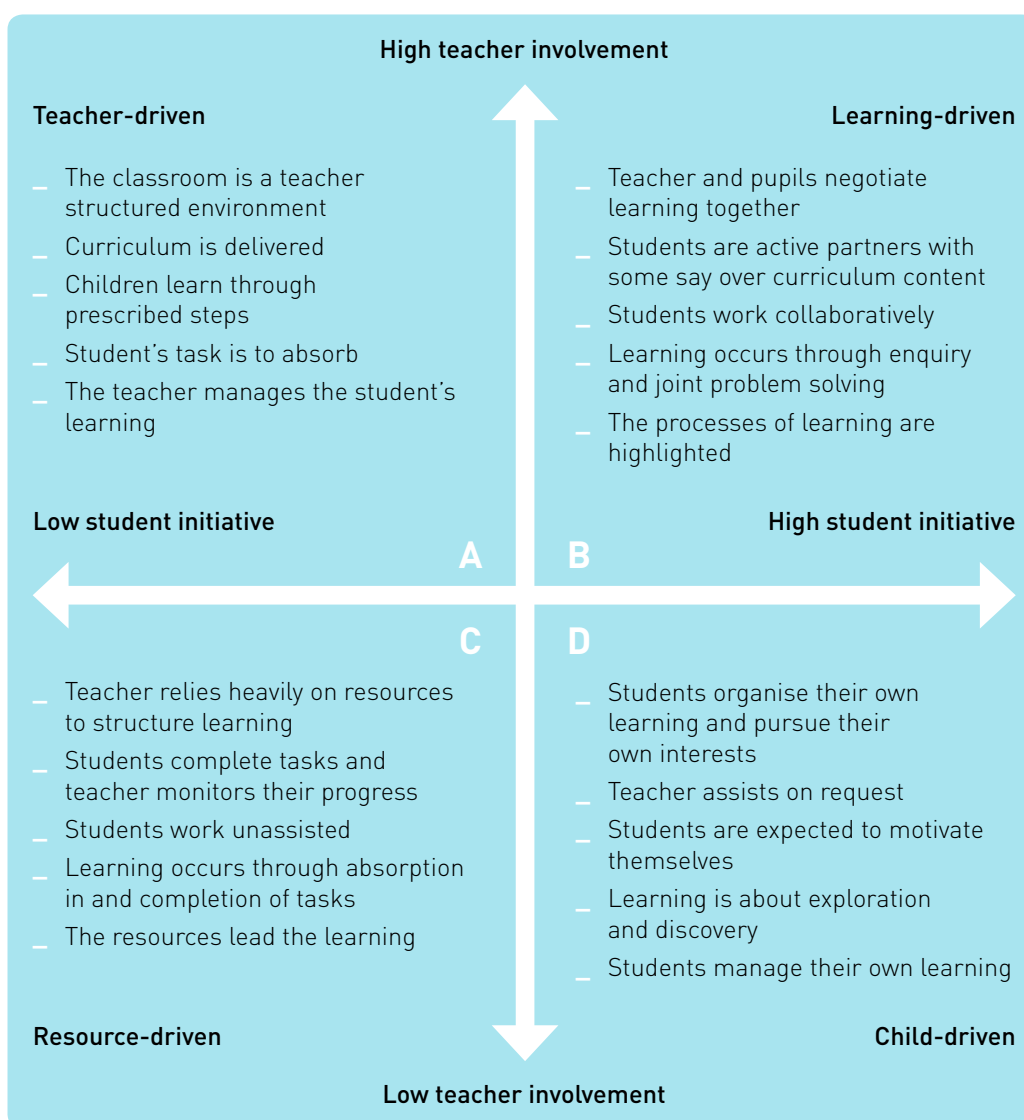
High teacher involvement

Teacher-driven

_ The classroom is a teacher structured environment
_ Curriculum is delivered
_ Children learn through prescribed steps
_ Student's task is to absorb
_ The teacher manages the student's learning

Learning-driven

_ Teacher and pupils negotiate learning together
_ Students are active partners with some say over curriculum content
_ Students work collaboratively
_ Learning occurs through enquiry and joint problem solving
_ The processes of learning are highlighted

Low student initiative

High student initiative

A

B

C

D

_ Teacher relies heavily on resources to structure learning
_ Students complete tasks and teacher monitors their progress
_ Students work unassisted
_ Learning occurs through absorption in and completion of tasks
_ The resources lead the learning

Resource-driven

_ Students organise their own learning and pursue their own interests
_ Teacher assists on request
_ Students are expected to motivate themselves
_ Learning is about exploration and discovery
_ Students manage their own learning

Child-driven

Low teacher involvement